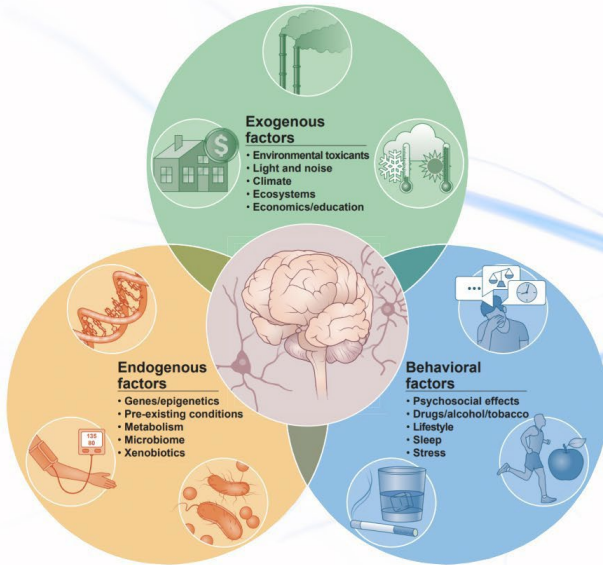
Exogenous factors
• Environmental toxicants
• Light and noise
• Climate
• Ecosystems
• Economics/education

Endogenous factors
• Genes/epigenetics
• Pre-existing conditions
• Metabolism
• Microbiome
• Xenobiotics

Behavioral factors
• Psychosocial effects
• Drugs/alcohol/tobacco
• Lifestyle
• Sleep
• Stress

120
80